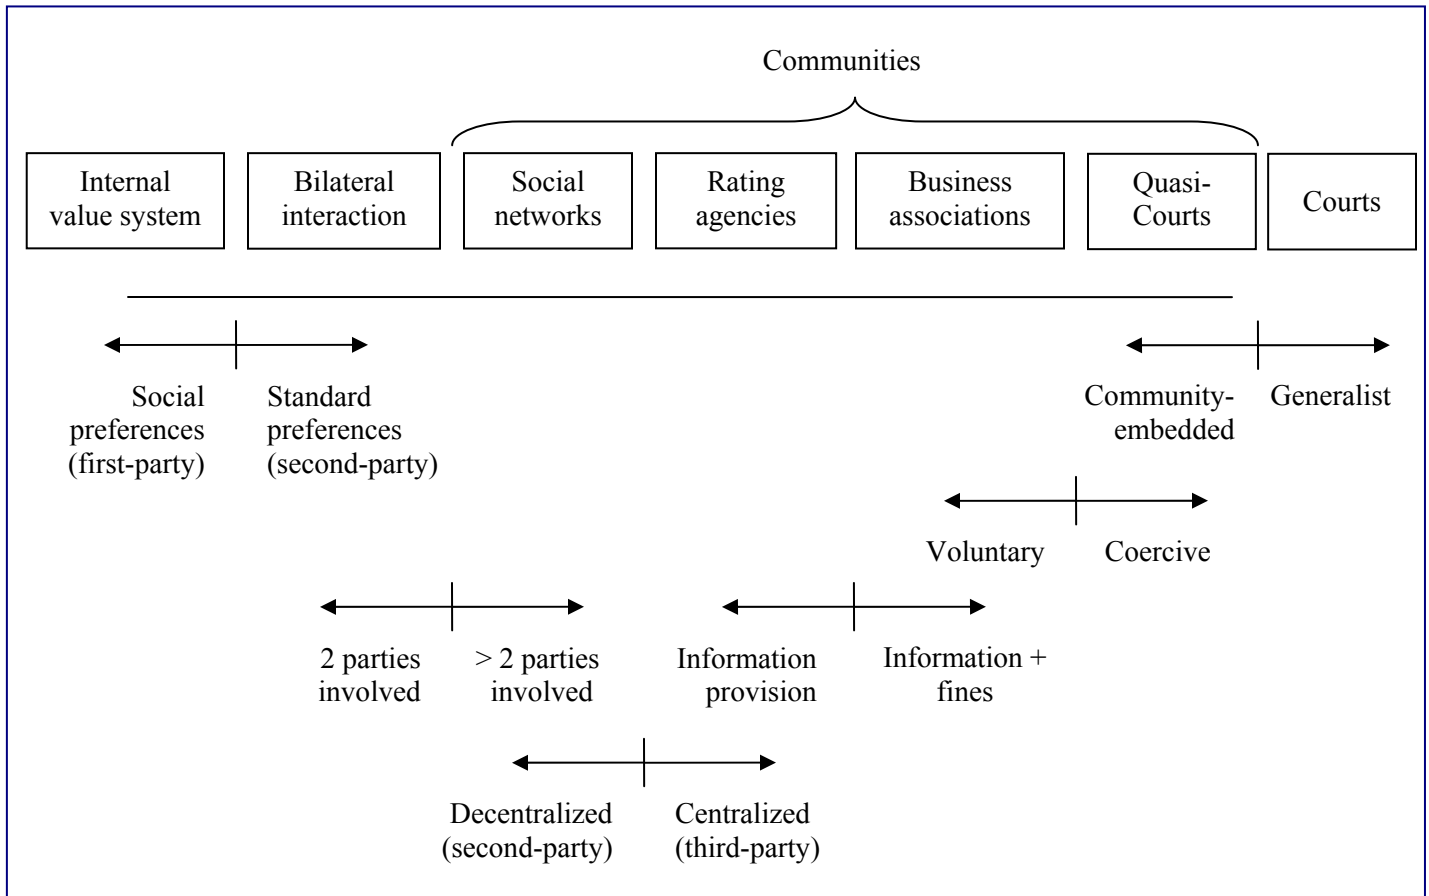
Communities

Internal value system

Bilateral interaction

Social networks

Rating agencies

Business associations

Quasi-Courts

Courts

Social preferences (first-party)

Standard preferences (second-party)

Community-embedded

Generalist

Voluntary

Coercive

2 parties involved

> 2 parties involved

Information provision

Information + fines

Decentralized (second-party)

Centralized (third-party)